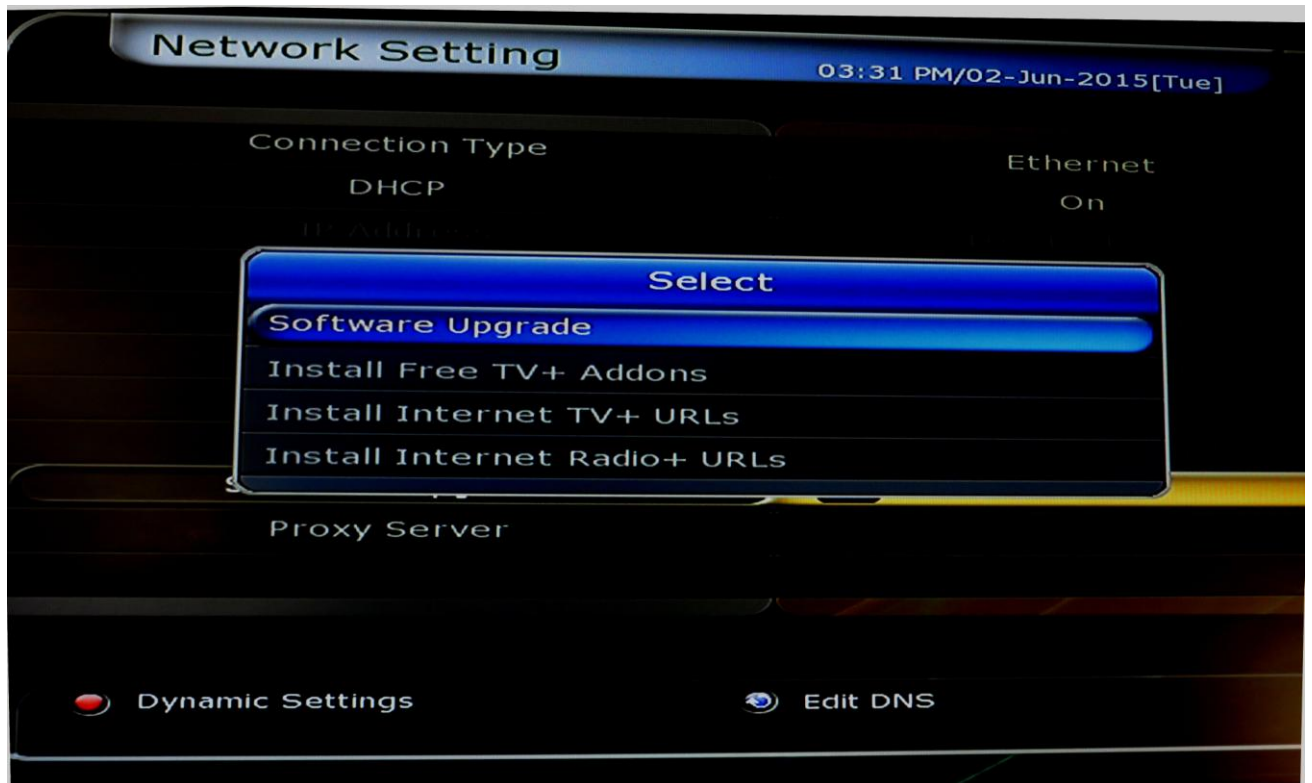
Network Setting

03:31 PM/02-Jun-2015[Tue]

Connection Type

Ethernet

DHCP

On

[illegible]

Select

Software Upgrade

Install Free TV+ Addons

Install Internet TV+ URLs

Install Internet Radio+ URLs

S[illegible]

Proxy Server

Dynamic Settings

Edit DNS